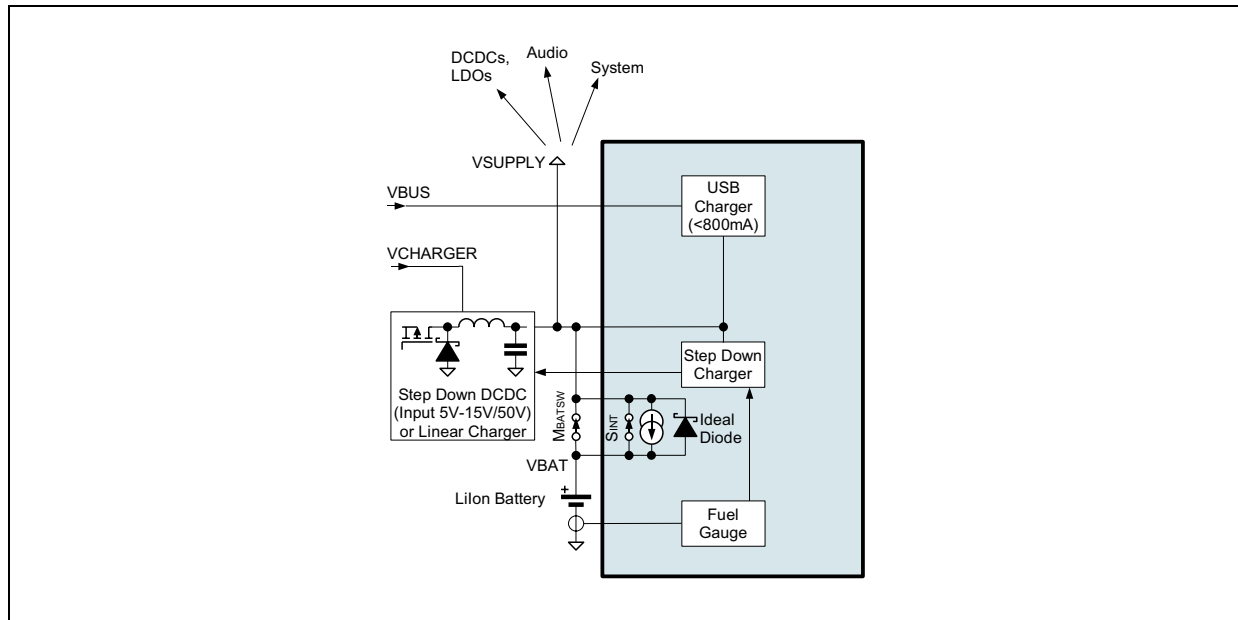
DCDCs, LDOs

Audio

System

VSUPPLY

VBUS

USB Charger (<800mA)

VCHARGER

Step Down Charger

MBATSW

SINT

Ideal Diode

Step Down DCDC (Input 5V-15V/50V) or Linear Charger

VBAT

+

LiIon Battery

Fuel Gauge